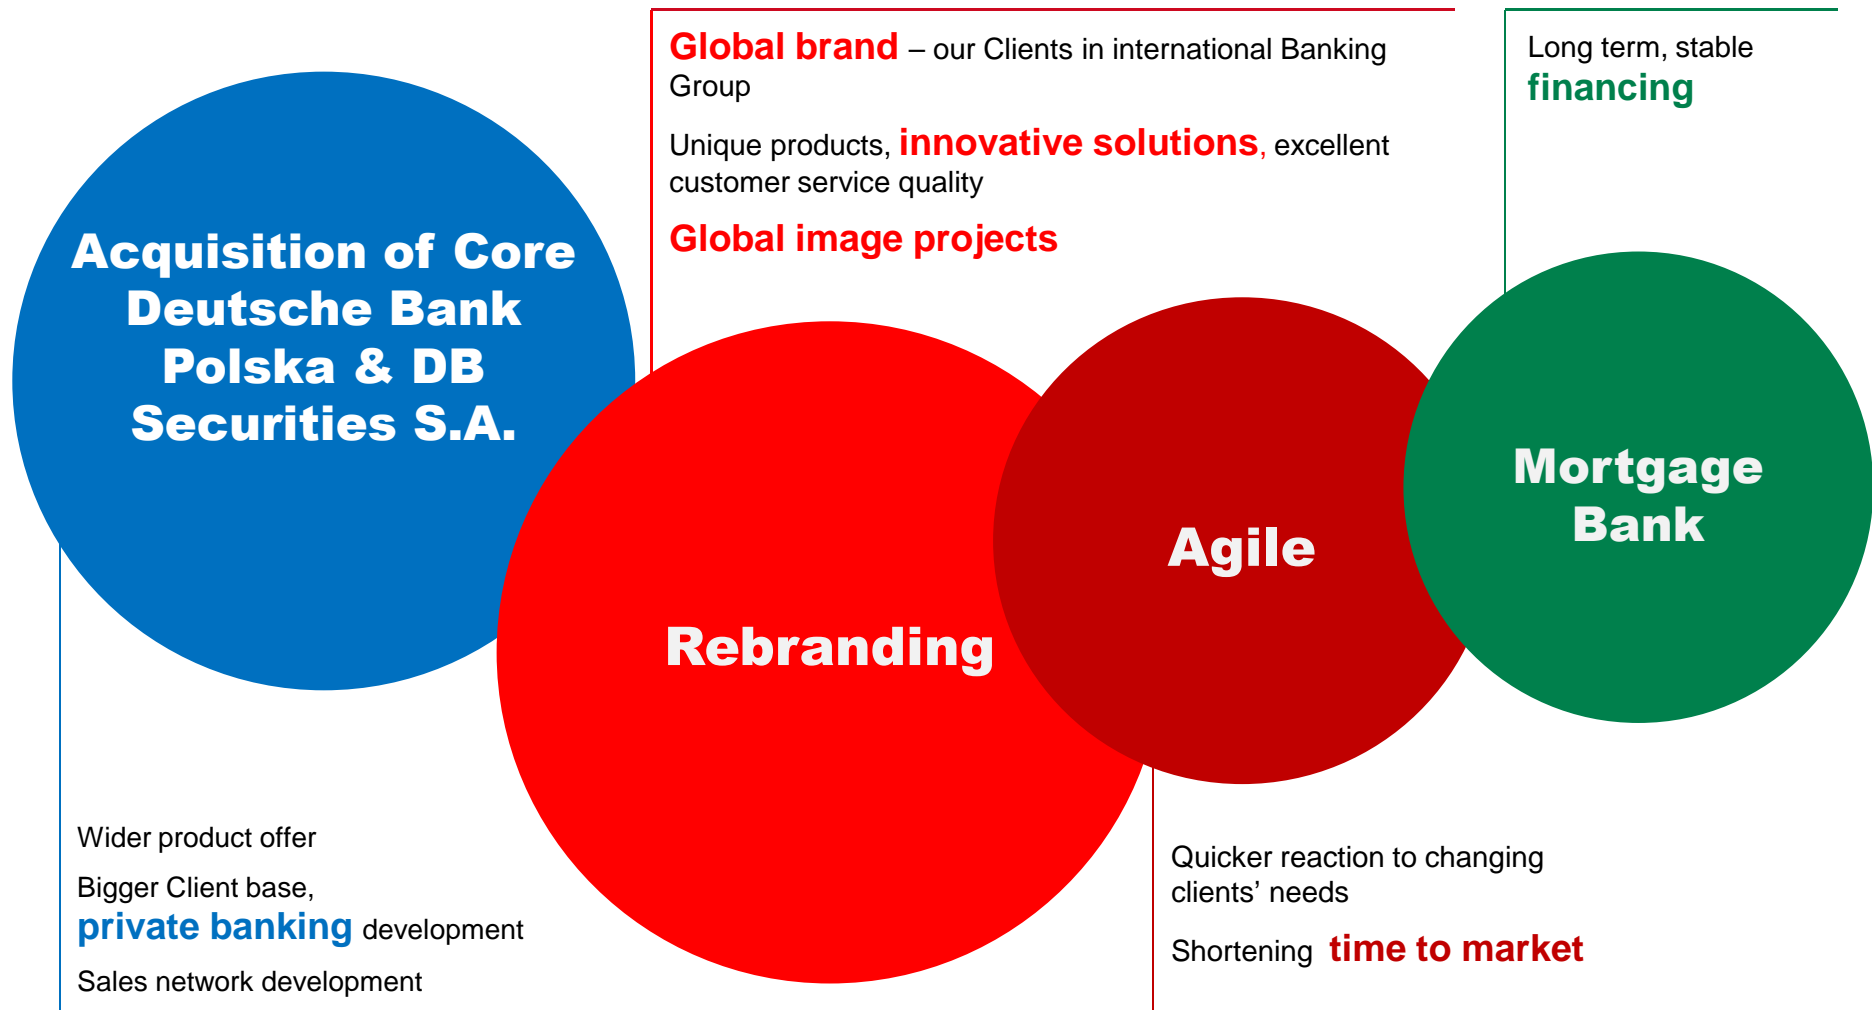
Acquisition of Core Deutsche Bank Polska & DB Securities S.A.

Global brand – our Clients in international Banking Group

Unique products, innovative solutions, excellent customer service quality

Global image projects

Long term, stable financing

Rebranding

Agile

Mortgage Bank

Wider product offer

Bigger Client base, private banking development

Sales network development

Quicker reaction to changing clients' needs

Shortening time to market